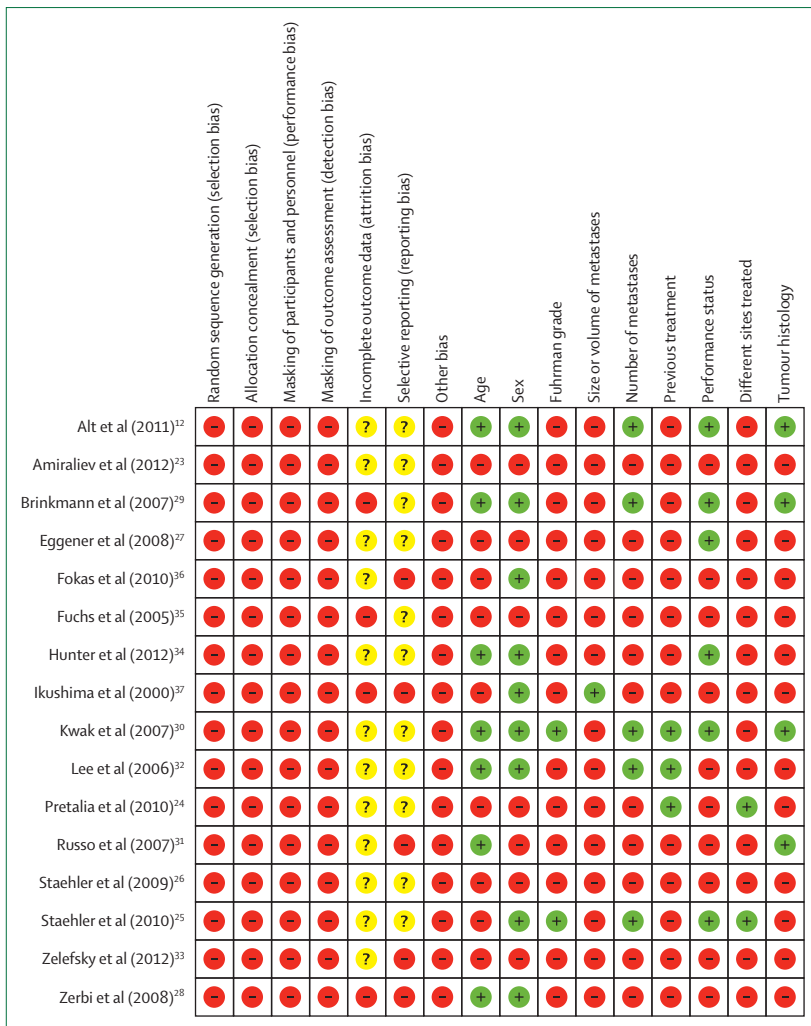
| | Random sequence generation (selection bias) | Allocation concealment (selection bias) | Masking of participants and personnel (performance bias) | Masking of outcome assessment (detection bias) | Incomplete outcome data (attrition bias) | Selective reporting (reporting bias) | Other bias | Age | Sex | Fuhrman grade | Size or volume of metastases | Number of metastases | Previous treatment | Performance status | Different sites treated | Tumour histology |
|---|---|---|---|---|---|---|---|---|---|---|---|---|---|---|---|---|
| Alt et al (2011)$^{12}$ | – | – | – | – | ? | ? | – | + | + | – | – | + | – | + | – | + |
| Amiraliev et al (2012)$^{23}$ | – | – | – | – | ? | ? | – | – | – | – | – | – | – | – | – | – |
| Brinkmann et al (2007)$^{29}$ | – | – | – | – | – | ? | – | + | + | – | – | + | – | + | – | + |
| Eggener et al (2008)$^{27}$ | – | – | – | – | ? | ? | – | – | – | – | – | – | – | + | – | – |
| Fokas et al (2010)$^{36}$ | – | – | – | – | ? | – | – | – | + | – | – | – | – | – | – | – |
| Fuchs et al (2005)$^{35}$ | – | – | – | – | – | ? | – | – | – | – | – | – | – | – | – | – |
| Hunter et al (2012)$^{34}$ | – | – | – | – | ? | ? | – | + | + | – | – | – | – | + | – | – |
| Ikushima et al (2000)$^{37}$ | – | – | – | – | – | – | – | – | + | – | + | – | – | – | – | – |
| Kwak et al (2007)$^{30}$ | – | – | – | – | ? | ? | – | + | + | + | – | + | + | + | – | + |
| Lee et al (2006)$^{32}$ | – | – | – | – | ? | ? | – | + | + | – | – | + | + | – | – | – |
| Pretalia et al (2010)$^{24}$ | – | – | – | – | ? | ? | – | – | – | – | – | – | + | – | + | – |
| Russo et al (2007)$^{31}$ | – | – | – | – | ? | – | – | + | – | – | – | – | – | – | – | + |
| Staehler et al (2009)$^{26}$ | – | – | – | – | ? | ? | – | – | – | – | – | – | – | – | – | – |
| Staehler et al (2010)$^{25}$ | – | – | – | – | ? | ? | – | – | + | + | – | + | – | + | + | – |
| Zelefsky et al (2012)$^{33}$ | – | – | – | – | ? | – | – | – | – | – | – | – | – | – | – | – |
| Zerbi et al (2008)$^{28}$ | – | – | – | – | – | – | – | + | + | – | – | – | – | – | – | – |